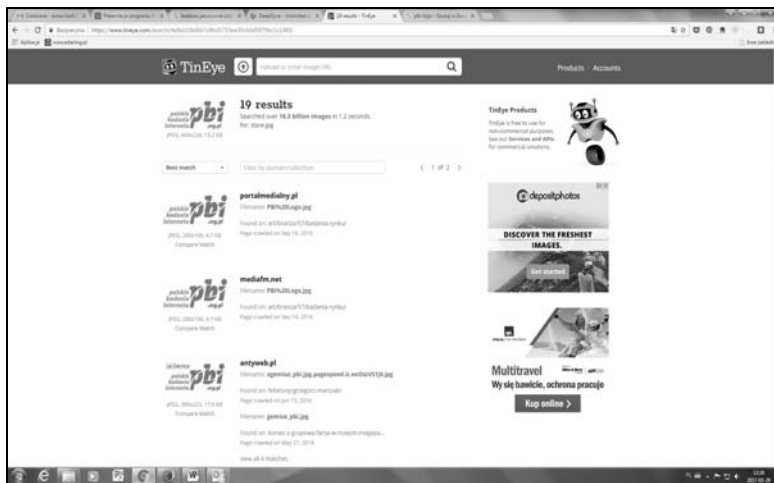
TinEye

Upload or enter Image URL

Products · Accounts

polskie badania internetu pbi .org.pl

JPEG, 494x236, 13.2 KB

19 results

Searched over 18.3 billion images in 1.2 seconds.

for: store.jpg

Best match

Filter by domain/collection

< 1 of 2 >

portalmedialny.pl

Filename: PBI%20Logo.jpg

Found on: art/branza/57/badania-rynku

Page crawled on Sep 18, 2016

JPEG, 200x100, 4.7 KB

Compare Match

mediafm.net

Filename: PBI%20Logo.jpg

Found on: art/branza/57/badania-rynku

Page crawled on Sep 14, 2016

JPEG, 200x100, 4.7 KB

Compare Match

antyweb.pl

Filename: gemius_pbi.jpg

Found on: fotostory/gniagon-marcusk/

Page crawled on Jun 13, 2016

Filename: gemius_pbi.jpg

Found on: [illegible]

Page crawled on May 21, 2014

View all 4 matches

JPEG, 380x223, 17.5 KB

Compare Match

TinEye Products

TinEye is free to use for non-commercial purposes. See our Services and APIs for commercial solutions.

depositphotos

DISCOVER THE FRESHEST IMAGES.

Get started

Multitravel

Wy się bawicie, ochrona pracuje

Kup online >